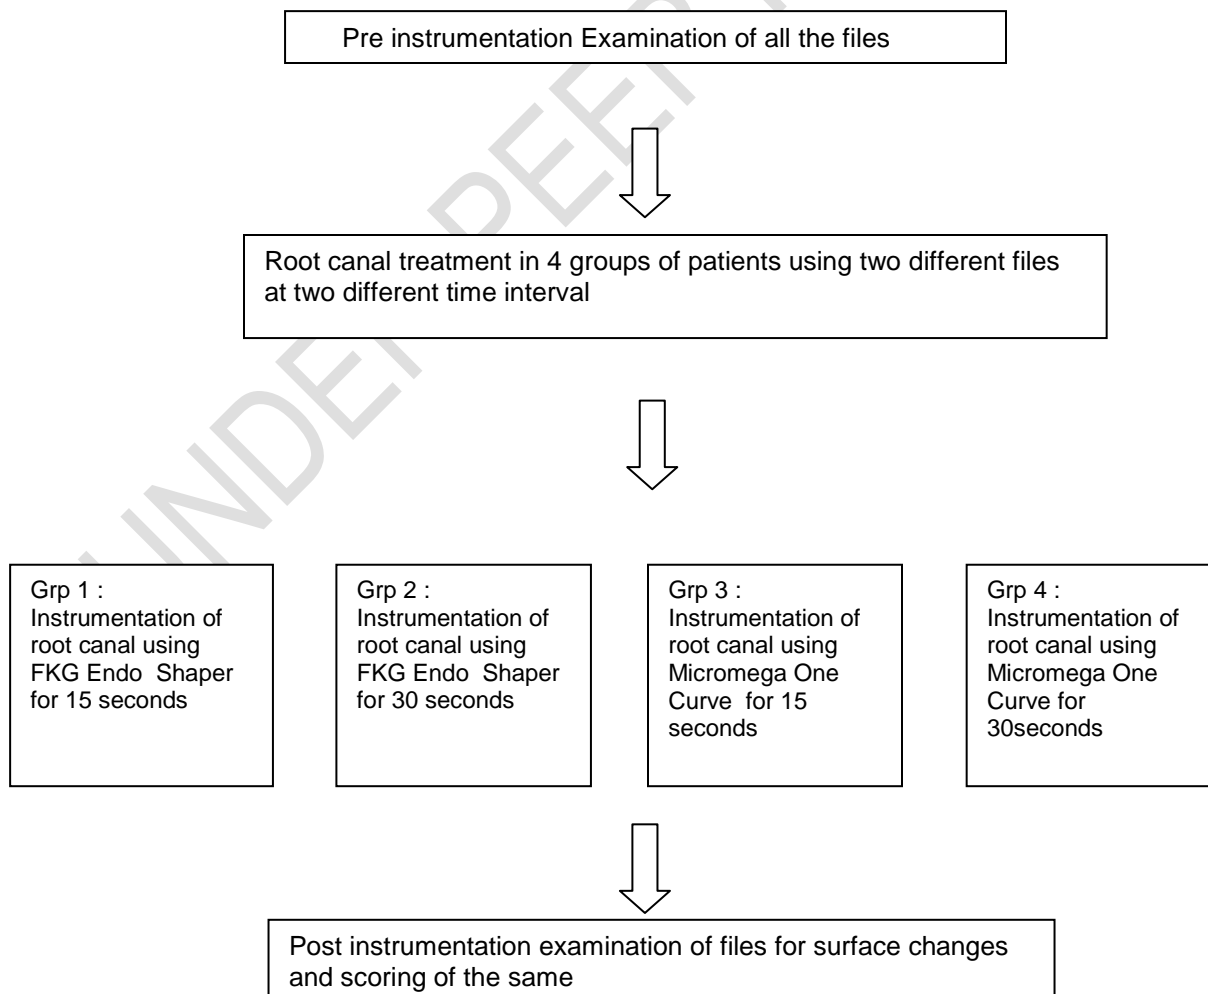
Pre instrumentation Examination of all the files

Root canal treatment in 4 groups of patients using two different files at two different time interval

Grp 1 : Instrumentation of root canal using FKG Endo Shaper for 15 seconds

Grp 2 : Instrumentation of root canal using FKG Endo Shaper for 30 seconds

Grp 3 : Instrumentation of root canal using Micromega One Curve for 15 seconds

Grp 4 : Instrumentation of root canal using Micromega One Curve for 30seconds

Post instrumentation examination of files for surface changes and scoring of the same

UNDER PEER